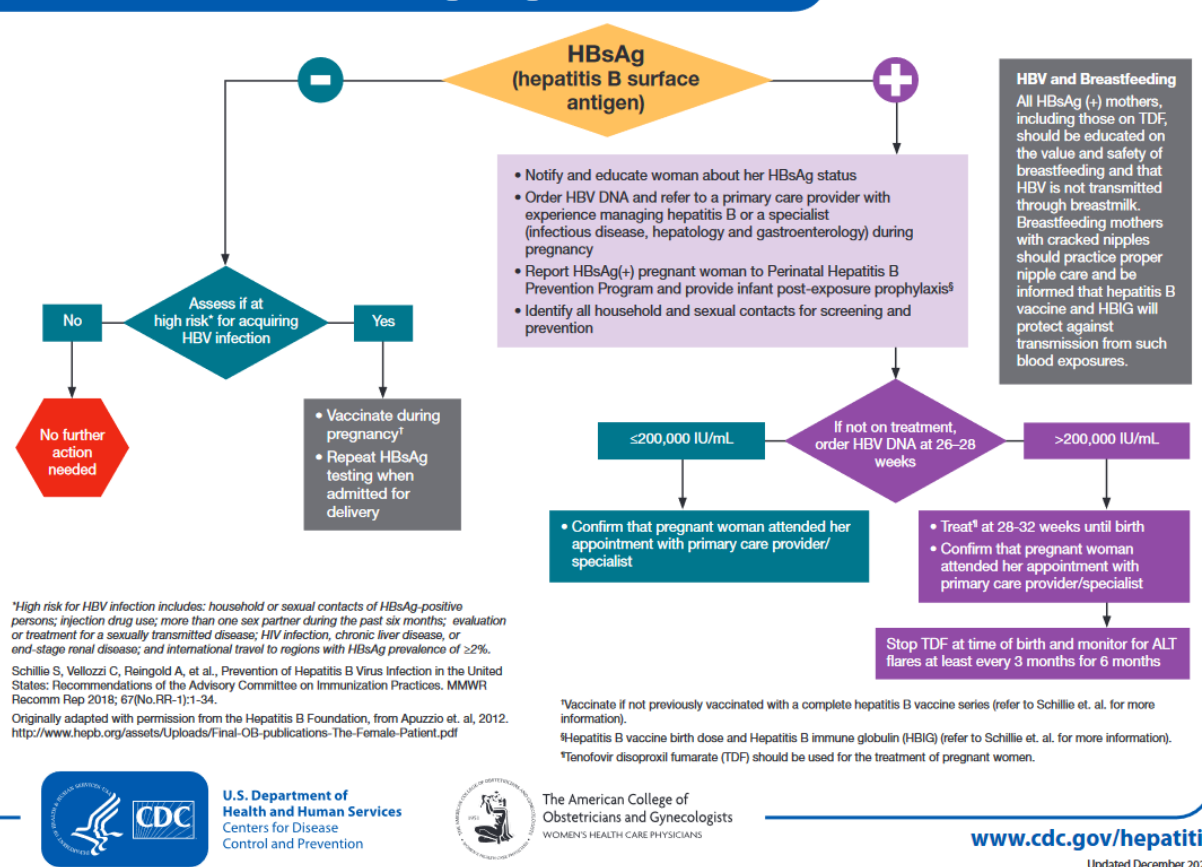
HBsAg (hepatitis B surface antigen)

-

+

HBV and Breastfeeding
All HBsAg (+) mothers, including those on TDF, should be educated on the value and safety of breastfeeding and that HBV is not transmitted through breastmilk. Breastfeeding mothers with cracked nipples should practice proper nipple care and be informed that hepatitis B vaccine and HBIG will protect against transmission from such blood exposures.

• Notify and educate woman about her HBsAg status
• Order HBV DNA and refer to a primary care provider with experience managing hepatitis B or a specialist (infectious disease, hepatology and gastroenterology) during pregnancy
• Report HBsAg(+) pregnant woman to Perinatal Hepatitis B Prevention Program and provide infant post-exposure prophylaxis§
• Identify all household and sexual contacts for screening and prevention

No

Assess if at high risk* for acquiring HBV infection

Yes

No further action needed

• Vaccinate during pregnancy†
• Repeat HBsAg testing when admitted for delivery

≤200,000 IU/mL

If not on treatment, order HBV DNA at 26–28 weeks

>200,000 IU/mL

• Confirm that pregnant woman attended her appointment with primary care provider/ specialist

• Treat¶ at 28-32 weeks until birth
• Confirm that pregnant woman attended her appointment with primary care provider/specialist

Stop TDF at time of birth and monitor for ALT flares at least every 3 months for 6 months

*High risk for HBV infection includes: household or sexual contacts of HBsAg-positive persons; injection drug use; more than one sex partner during the past six months; evaluation or treatment for a sexually transmitted disease; HIV infection, chronic liver disease, or end-stage renal disease; and international travel to regions with HBsAg prevalence of ≥2%.

Schillie S, Vellozzi C, Reingold A, et al., Prevention of Hepatitis B Virus Infection in the United States: Recommendations of the Advisory Committee on Immunization Practices. MMWR Recomm Rep 2018; 67(No.RR-1):1-34.

Originally adapted with permission from the Hepatitis B Foundation, from Apuzzio et. al, 2012. http://www.hepb.org/assets/Uploads/Final-OB-publications-The-Female-Patient.pdf

†Vaccinate if not previously vaccinated with a complete hepatitis B vaccine series (refer to Schillie et. al. for more information).
§Hepatitis B vaccine birth dose and Hepatitis B immune globulin (HBIG) (refer to Schillie et. al. for more information).
¶Tenofovir disoproxil fumarate (TDF) should be used for the treatment of pregnant women.

CDC
U.S. Department of Health and Human Services
Centers for Disease Control and Prevention

The American College of Obstetricians and Gynecologists
WOMEN'S HEALTH CARE PHYSICIANS

www.cdc.gov/hepatiti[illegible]

Updated December 20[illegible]